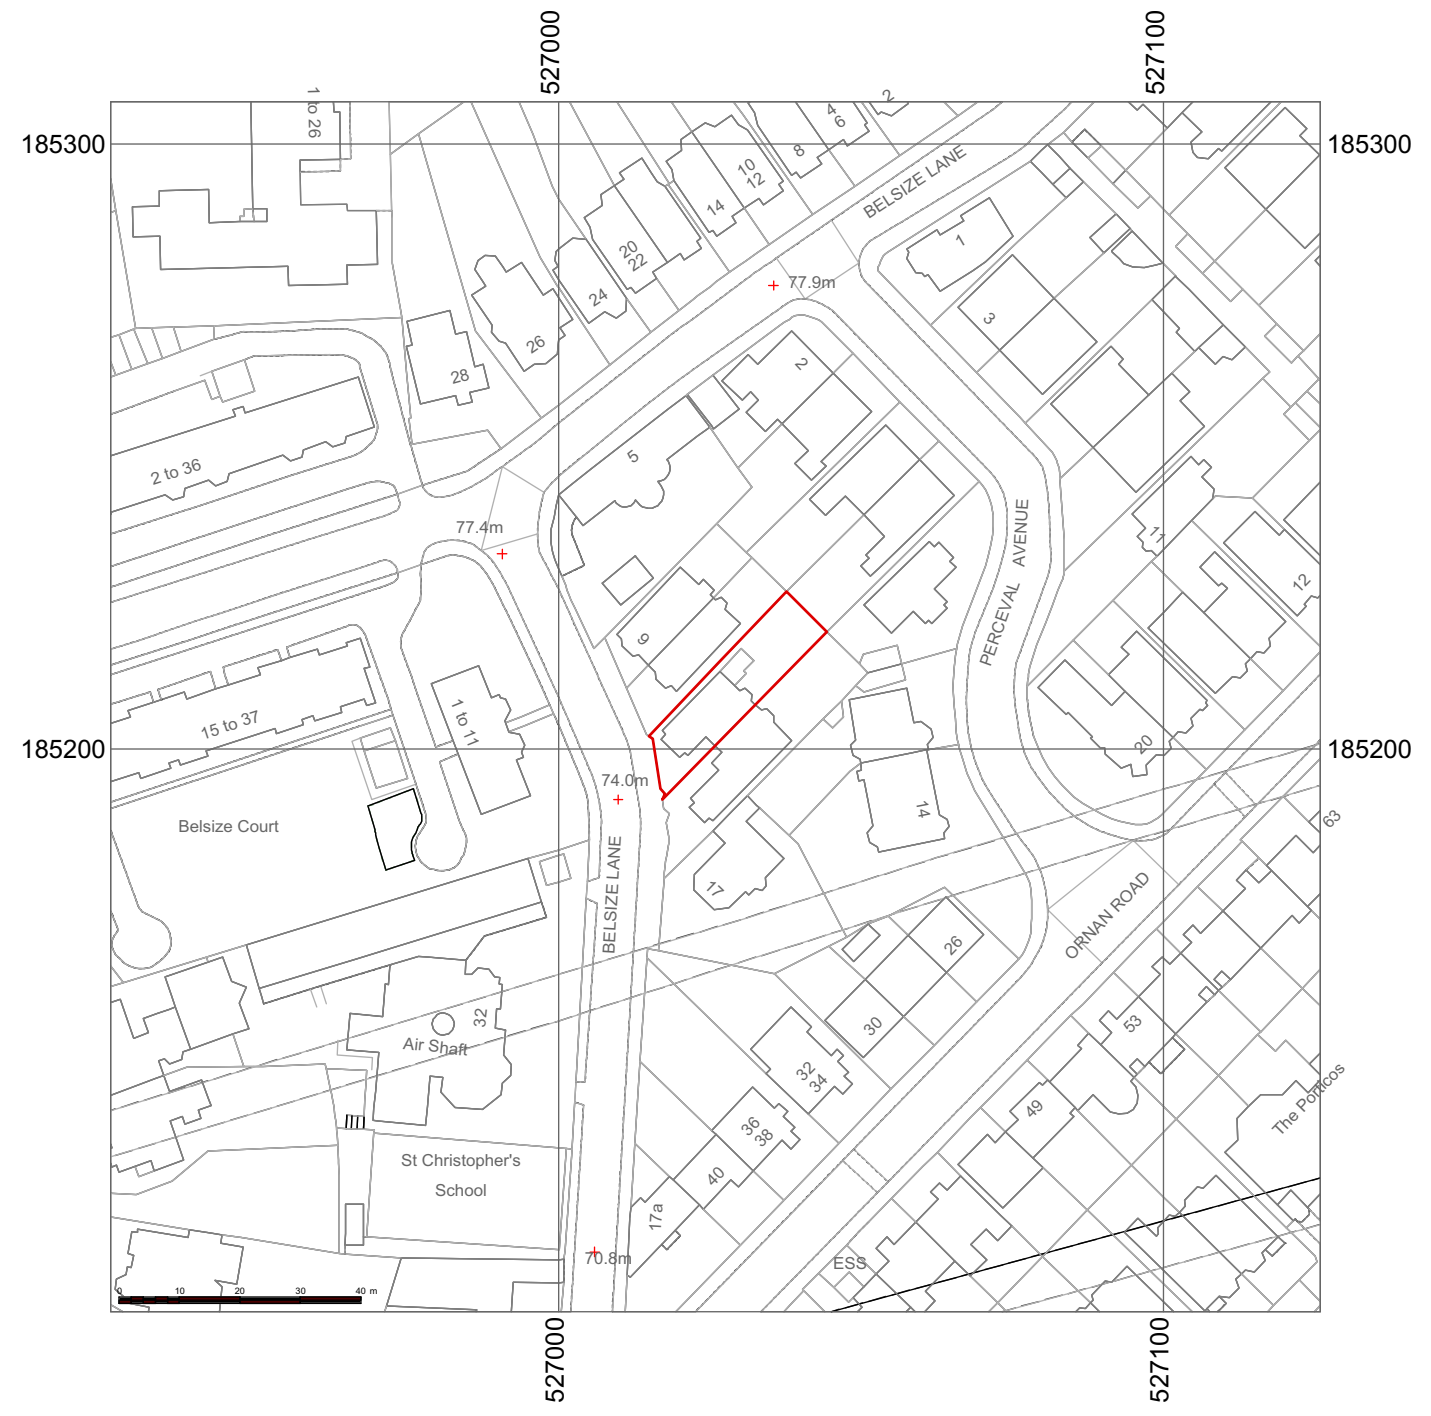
527000
527100
185300
185300
1 to 26
2
4
6
8
10
12
14
20
22
24
26
28
BELSIZE LANE
77.9m
1
3
2
2 to 36
5
77.4m
PERCEVAL AVENUE
11
12
9
15 to 37
1 to 11
185200
185200
20
74.0m
Belsize Court
14
63
17
BELSIZE LANE
ORNAN ROAD
26
32
Air Shaft
30
53
32
34
The Porticos
49
36
38
St Christopher's School
40
17a
70.8m
ESS
0
10
20
30
40 m
527000
527100